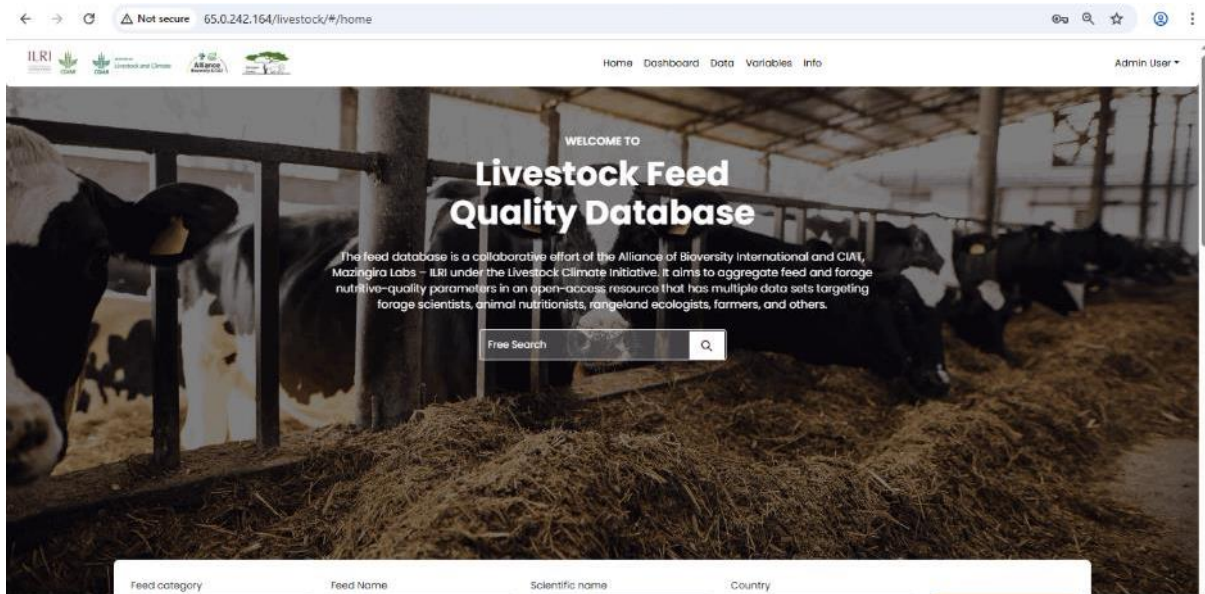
Not secure 65.0.242.164/livestock/#/home

ILRI CGIAR Livestock and Climate CGIAR Alliance

Home Dashboard Data Variables Info

Admin User

WELCOME TO

Livestock Feed Quality Database

The feed database is a collaborative effort of the Alliance of Bioversity International and CIAT, Mazingira Labs – ILRI under the Livestock Climate Initiative. It aims to aggregate feed and forage nutritive-quality parameters in an open-access resource that has multiple data sets targeting forage scientists, animal nutritionists, rangeland ecologists, farmers, and others.

Free Search

Feed category Feed Name Scientific name Country